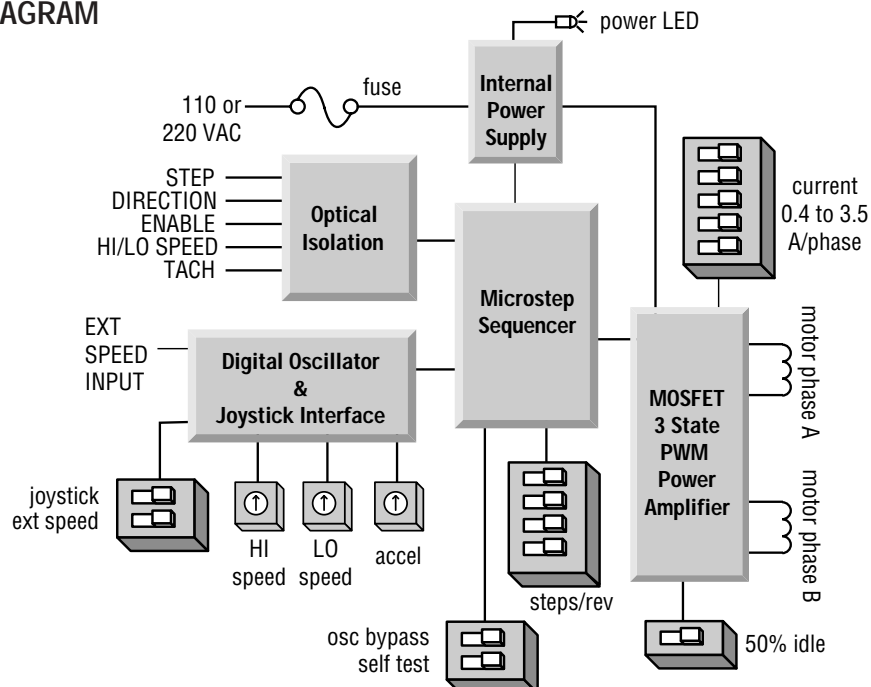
AGRAM

power LED

fuse

110 or
220 VAC

Internal
Power
Supply

STEP
DIRECTION
ENABLE
HI/LO SPEED
TACH

Optical
Isolation

current
0.4 to 3.5
A/phase

Microstep
Sequencer

EXT
SPEED
INPUT

Digital Oscillator
&
Joystick Interface

motor phase A

MOSFET
3 State
PWM
Power
Amplifier

motor phase B

joystick
ext speed

HI
speed

LO
speed

accel

steps/rev

osc bypass
self test

50% idle